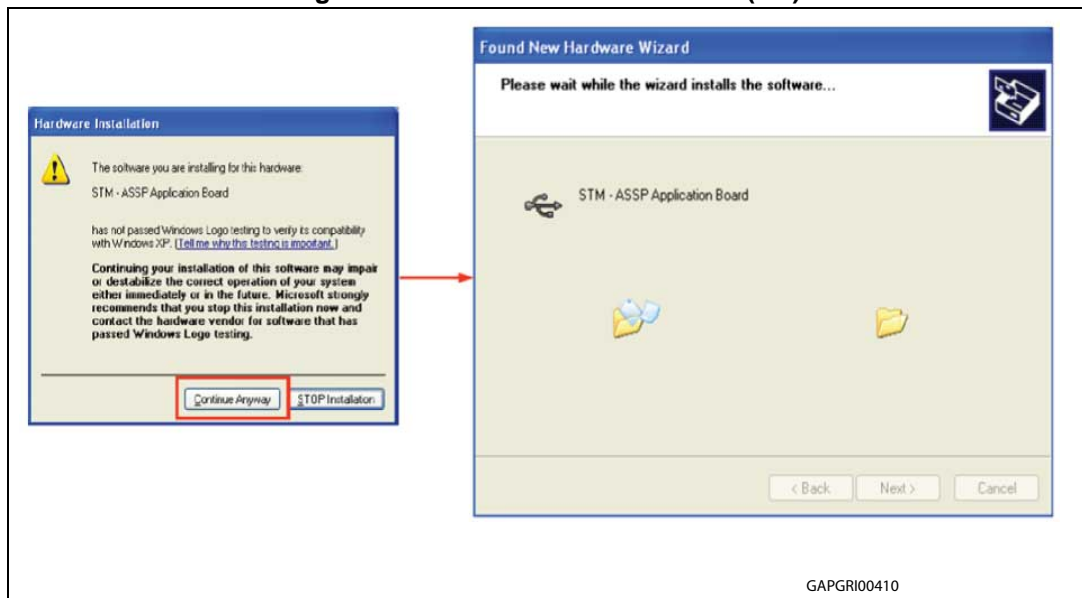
Hardware Installation

The software you are installing for this hardware:

STM - ASSP Application Board

has not passed Windows Logo testing to verify its compatibility with Windows XP. (Tell me why this testing is important.)

Continuing your installation of this software may impair or destabilize the correct operation of your system either immediately or in the future. Microsoft strongly recommends that you stop this installation now and contact the hardware vendor for software that has passed Windows Logo testing.

Continue Anyway | STOP Installation

Found New Hardware Wizard

Please wait while the wizard installs the software...

STM - ASSP Application Board

< Back | Next > | Cancel

GAPGRI00410